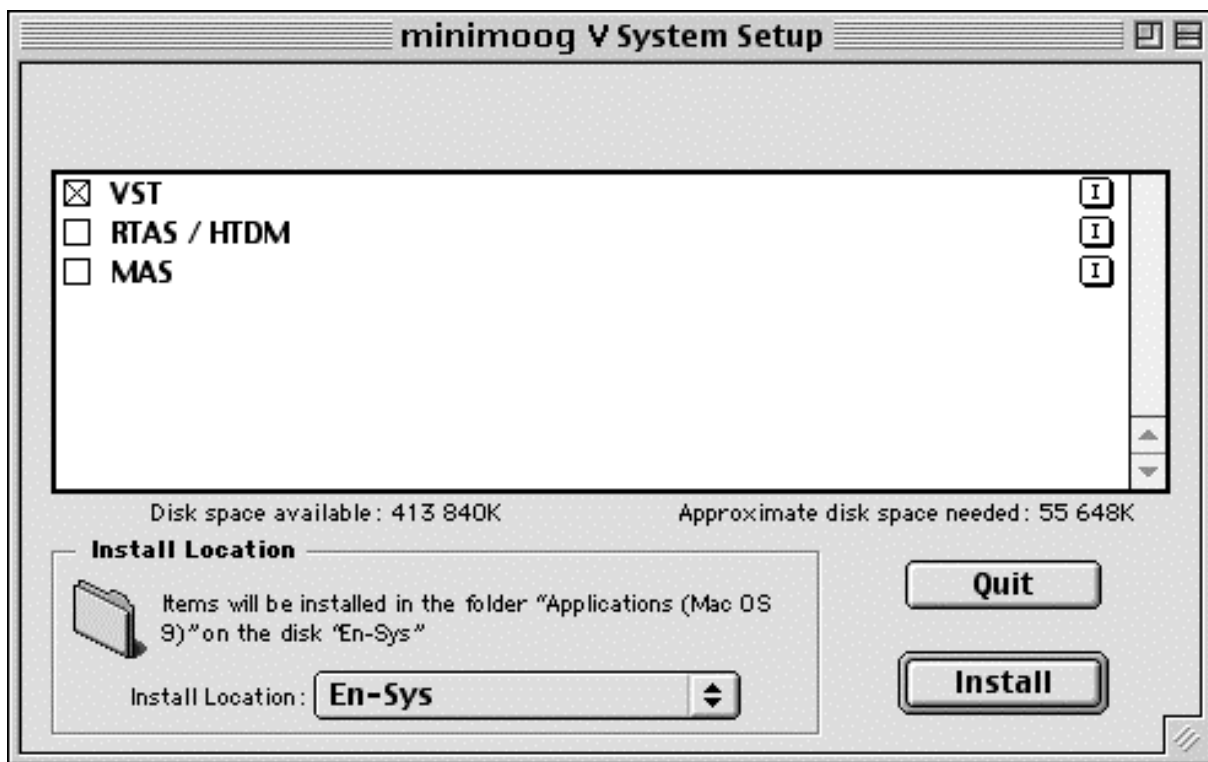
minimoog V System Setup

☒ VST
☐ RTAS / HTDM
☐ MAS

Disk space available: 413 840K

Approximate disk space needed: 55 648K

Install Location

Items will be installed in the folder "Applications (Mac OS 9)" on the disk "En-Sys"

Install Location: En-Sys

Quit

Install